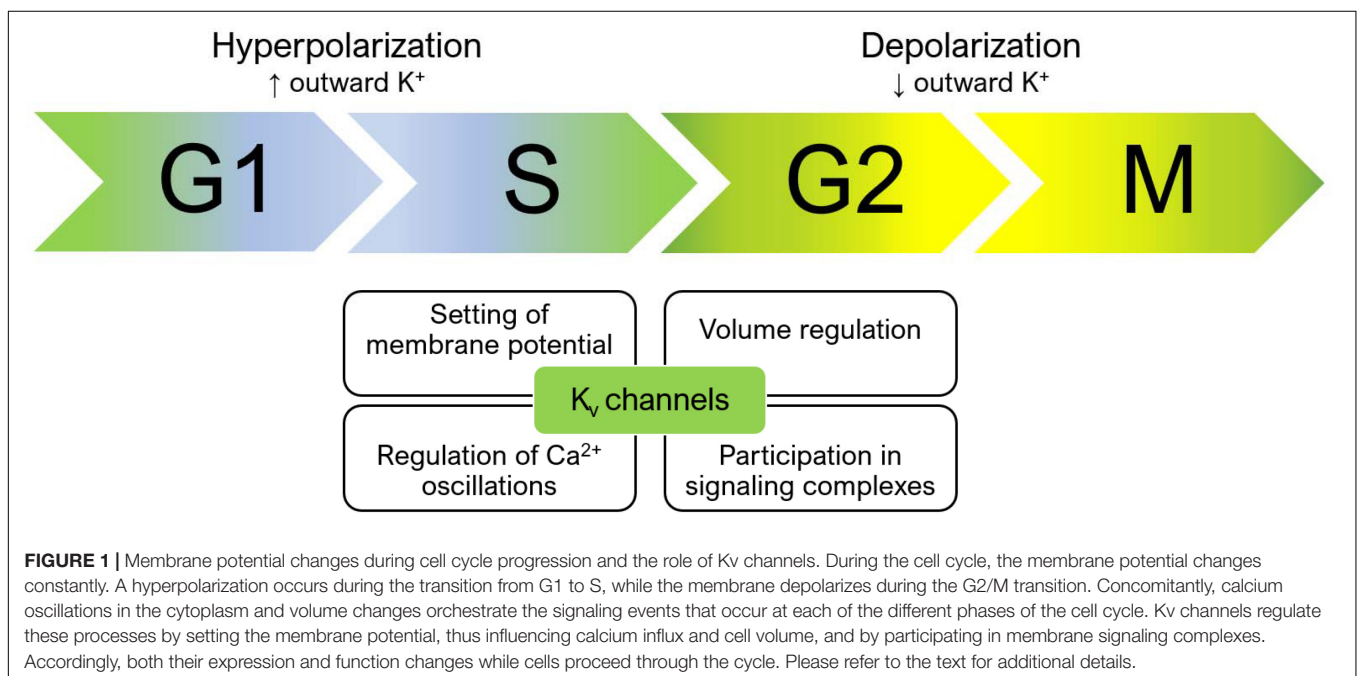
Hyperpolarization
↑ outward $K^+$

Depolarization
↓ outward $K^+$

G1

S

G2

M

Setting of membrane potential

Volume regulation

$K_v$ channels

Regulation of $Ca^{2+}$ oscillations

Participation in signaling complexes

**FIGURE 1 |** Membrane potential changes during cell cycle progression and the role of Kv channels. During the cell cycle, the membrane potential changes constantly. A hyperpolarization occurs during the transition from G1 to S, while the membrane depolarizes during the G2/M transition. Concomitantly, calcium oscillations in the cytoplasm and volume changes orchestrate the signaling events that occur at each of the different phases of the cell cycle. Kv channels regulate these processes by setting the membrane potential, thus influencing calcium influx and cell volume, and by participating in membrane signaling complexes. Accordingly, both their expression and function changes while cells proceed through the cycle. Please refer to the text for additional details.